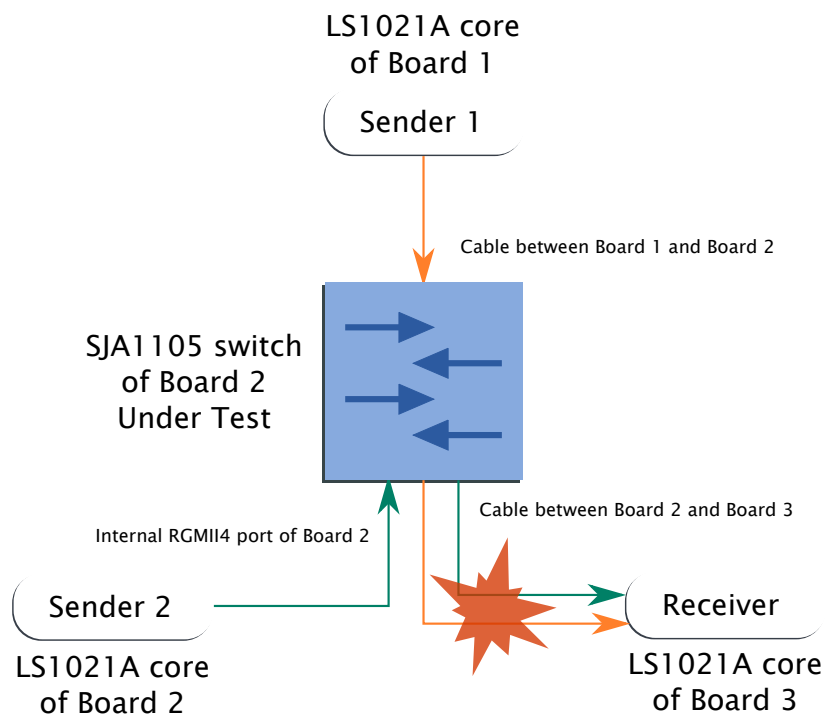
LS1021A core of Board 1

Sender 1

Cable between Board 1 and Board 2

SJA1105 switch of Board 2 Under Test

Cable between Board 2 and Board 3

Internal RGMII4 port of Board 2

Sender 2

Receiver

LS1021A core of Board 2

LS1021A core of Board 3